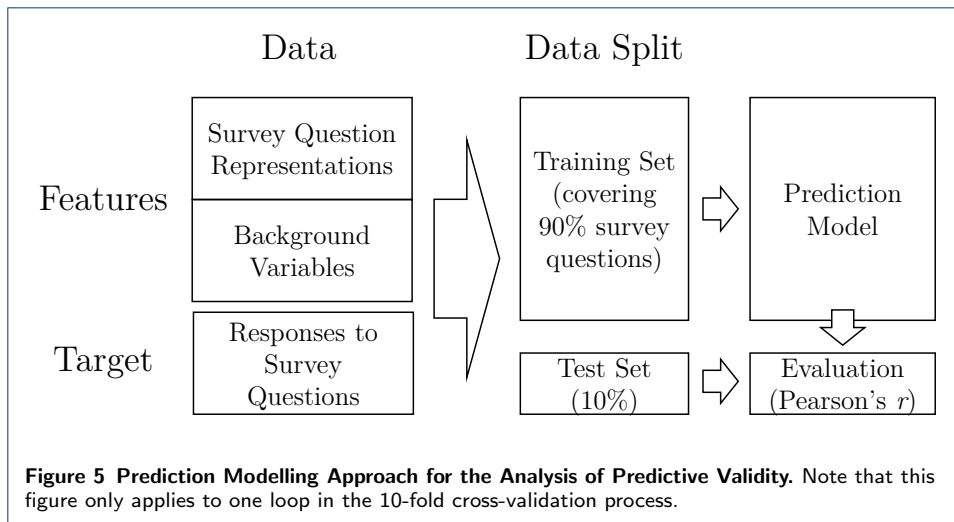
Data

Data Split

Features

Target

Survey Question Representations

Background Variables

Responses to Survey Questions

Training Set (covering 90% survey questions)

Test Set (10%)

Prediction Model

Evaluation (Pearson's $r$)

**Figure 5 Prediction Modelling Approach for the Analysis of Predictive Validity.** Note that this figure only applies to one loop in the 10-fold cross-validation process.